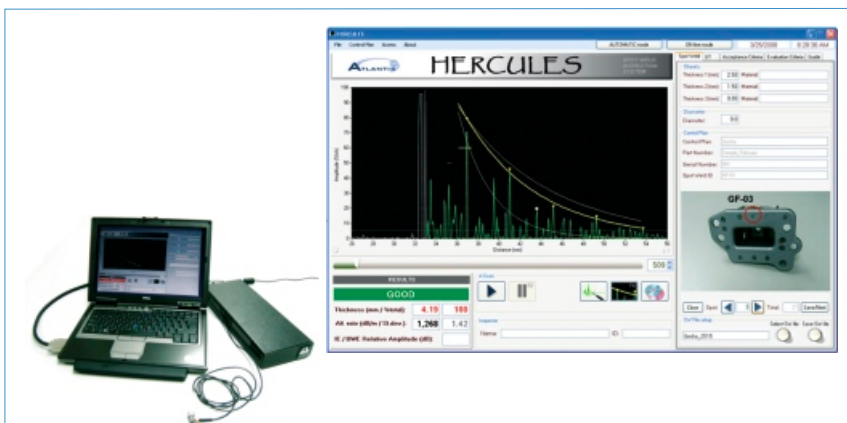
HERCULES

File Control Plan Access About

AUTOMATIC mode

Off-line mode

3/25/2008

8:28:38 AM

ATLANTIS

HERCULES

Spot weld UT Acceptance Criteria Evaluation Criteria Scale

Sheets

Thickness 1 (mm) 2.50 Material

Thickness 2 (mm) 1.50 Material

Thickness 3 (mm) 0.00 Material

Diameter

Diameter 6.0

Control Plan

Control Plan

Part Number

Serial Number

Spot weld ID

GF-03

Close Spot 5 Total Save Next

Amplitude (%FSH)

Distance (mm)

100 90 80 70 60 50 40 30 20 10 0

20 25 30 35 40 45 50 55 60 65 70 75

500

RESULTS

GOOD

Thickness (mm.) %total: 4.19 100

Att. rate (dB/m /10 dev.): 1,268 1.42

IE / BWE Relative Amplitude (dB)

A-Scan

Inspector

Name: ID:

Select Ost file Save Ost file